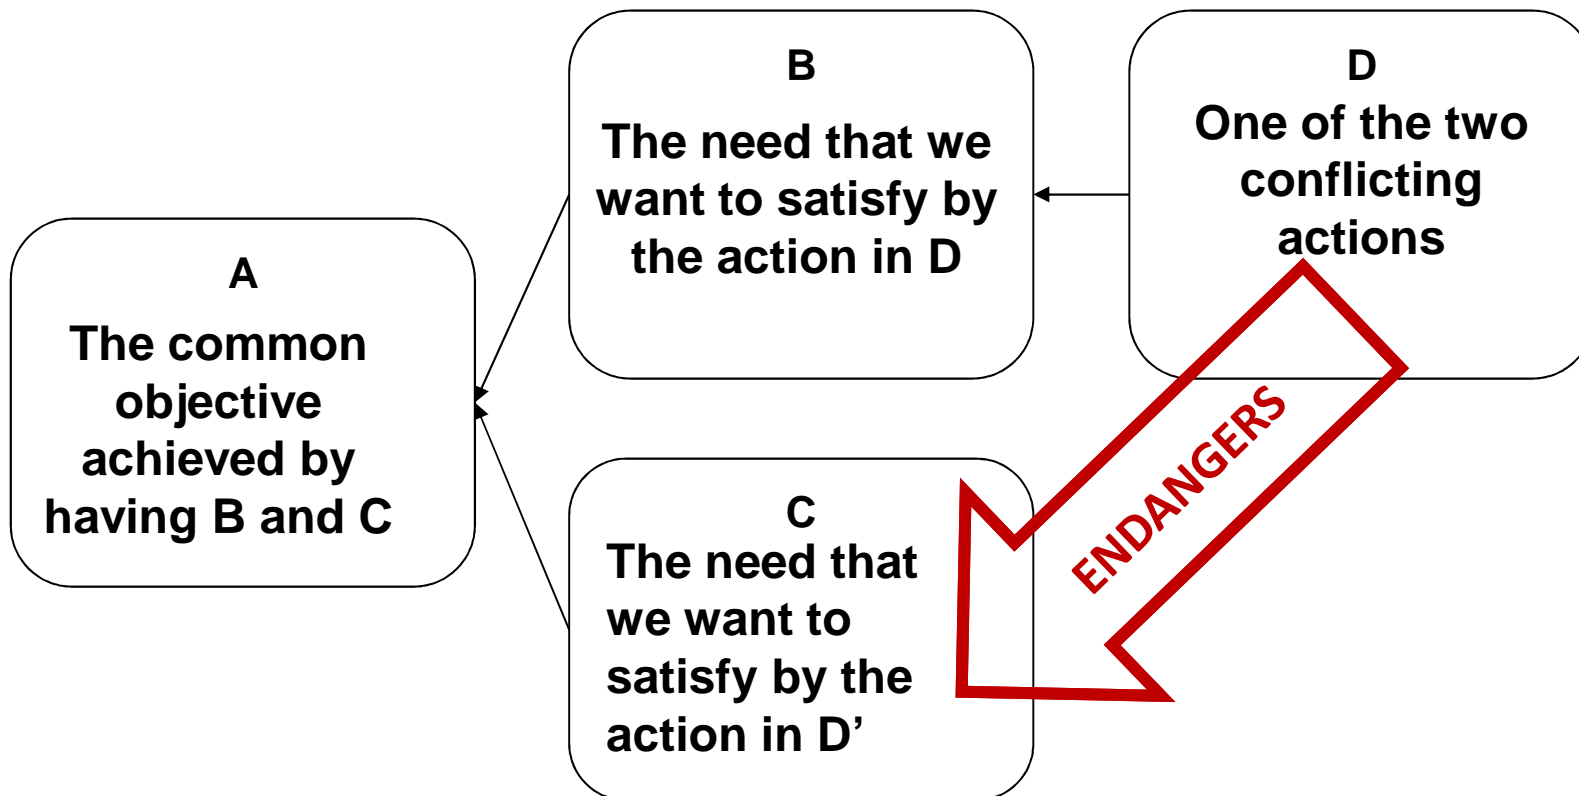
A
The common objective achieved by having B and C

B
The need that we want to satisfy by the action in D

D
One of the two conflicting actions

C
The need that we want to satisfy by the action in D’

ENDANGERS